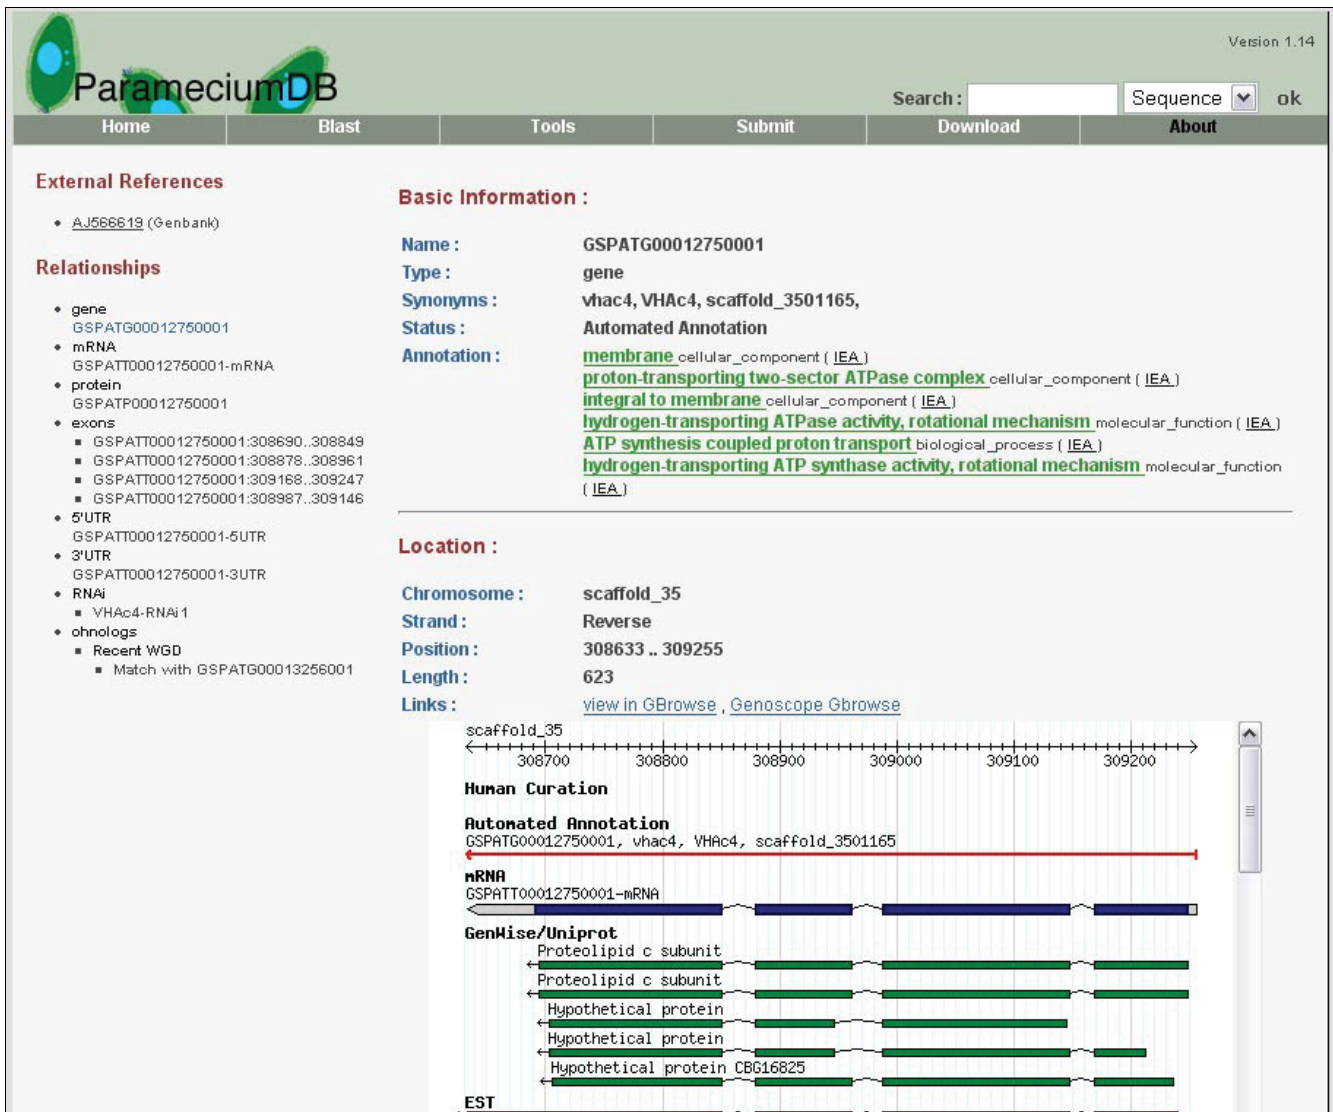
Version 1.14

ParameciumDB

Search : Sequence ok

Home Blast Tools Submit Download About

External References

- AJ566619 (Genbank)

Relationships

- gene GSPATG00012750001
- mRNA GSPATT00012750001-mRNA
- protein GSPATP00012750001
- exons
  - GSPATT00012750001:308690..308849
  - GSPATT00012750001:308878..308961
  - GSPATT00012750001:309168..309247
  - GSPATT00012750001:308987..309146
- 5'UTR GSPATT00012750001-5UTR
- 3'UTR GSPATT00012750001-3UTR
- RNAi
  - VHAc4-RNAi1
- ohnologs
  - Recent WGD
    - Match with GSPATG00013256001

Basic Information :

Name : GSPATG00012750001
Type : gene
Synonyms : vhac4, VHAc4, scaffold_3501165,
Status : Automated Annotation
Annotation : membrane cellular_component ( IEA )
proton-transporting two-sector ATPase complex cellular_component ( IEA )
integral to membrane cellular_component ( IEA )
hydrogen-transporting ATPase activity, rotational mechanism molecular_function ( IEA )
ATP synthesis coupled proton transport biological_process ( IEA )
hydrogen-transporting ATP synthase activity, rotational mechanism molecular_function ( IEA )

Location :

Chromosome : scaffold_35
Strand : Reverse
Position : 308633 .. 309255
Length : 623
Links : view in GBrowse , Genoscope Gbrowse

scaffold_35
308700 308800 308900 309000 309100 309200
Human Curation
Automated Annotation
GSPATG00012750001, vhac4, VHAc4, scaffold_3501165
mRNA
GSPATT00012750001-mRNA
GenWise/Uniprot
Proteolipid c subunit
Proteolipid c subunit
Hypothetical protein
Hypothetical protein
Hypothetical protein CBG16825
EST